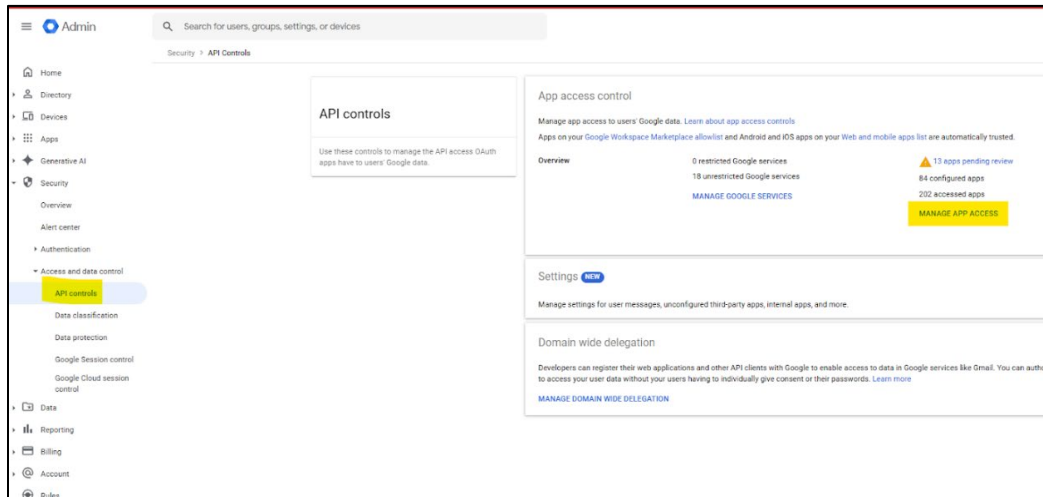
Admin

Search for users, groups, settings, or devices

Security > API Controls

Home
Directory
Devices
Apps
Generative AI
Security
Overview
Alert center
Authentication
Access and data control
API controls
Data classification
Data protection
Google Session control
Google Cloud session control
Data
Reporting
Billing
Account
Rules

API controls

Use these controls to manage the API access OAuth apps have to users' Google data.

App access control

Manage app access to users' Google data. Learn about app access controls

Apps on your Google Workspace Marketplace allowlist and Android and iOS apps on your Web and mobile apps list are automatically trusted.

Overview

0 restricted Google services
18 unrestricted Google services
MANAGE GOOGLE SERVICES

13 apps pending review
84 configured apps
202 accessed apps
MANAGE APP ACCESS

Settings NEW

Manage settings for user messages, unconfigured third-party apps, internal apps, and more.

Domain wide delegation

Developers can register their web applications and other API clients with Google to enable access to data in Google services like Gmail. You can auth to access your user data without your users having to individually give consent or their passwords. Learn more

MANAGE DOMAIN WIDE DELEGATION